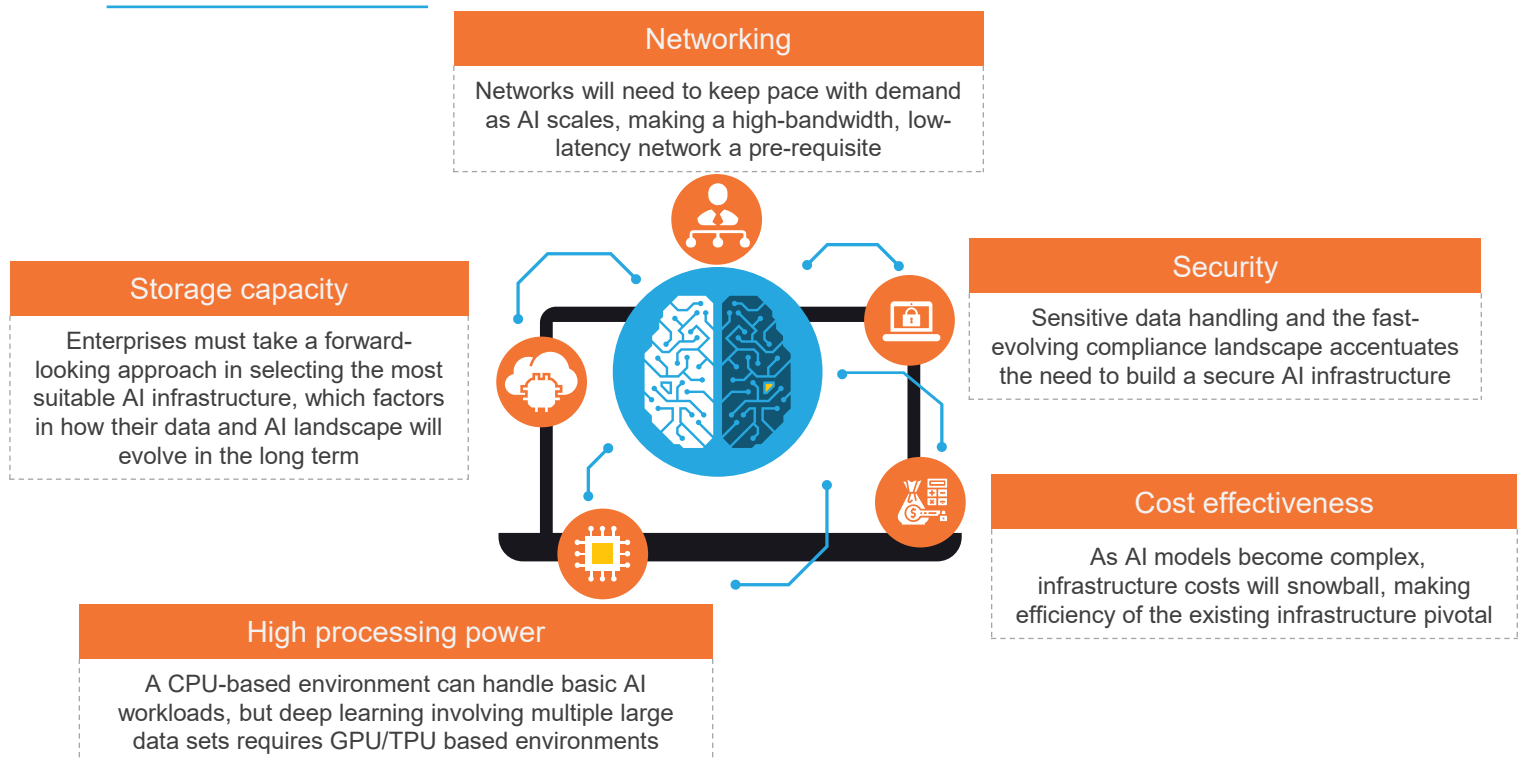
Networking

Networks will need to keep pace with demand as AI scales, making a high-bandwidth, low-latency network a pre-requisite

Storage capacity

Enterprises must take a forward-looking approach in selecting the most suitable AI infrastructure, which factors in how their data and AI landscape will evolve in the long term

Security

Sensitive data handling and the fast-evolving compliance landscape accentuates the need to build a secure AI infrastructure

Cost effectiveness

As AI models become complex, infrastructure costs will snowball, making efficiency of the existing infrastructure pivotal

High processing power

A CPU-based environment can handle basic AI workloads, but deep learning involving multiple large data sets requires GPU/TPU based environments